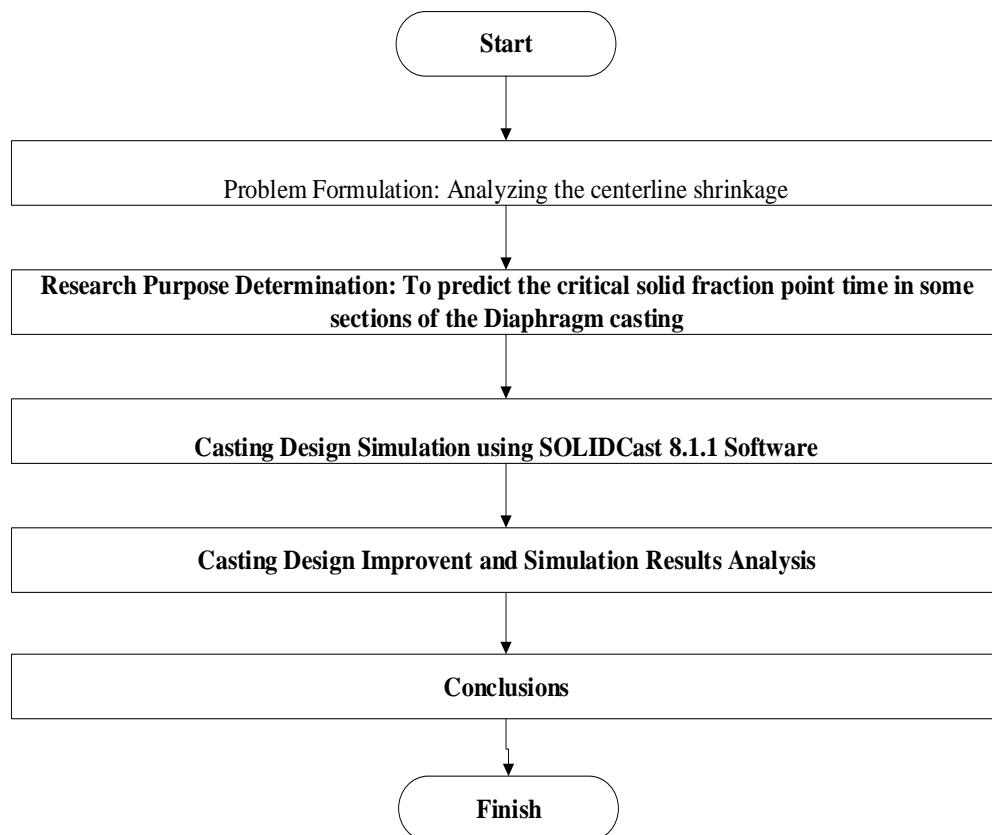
Start

Problem Formulation: Analyzing the centerline shrinkage

Research Purpose Determination: To predict the critical solid fraction point time in some sections of the Diaphragm casting

Casting Design Simulation using SOLIDCast 8.1.1 Software

Casting Design Improvent and Simulation Results Analysis

Conclusions

Finish